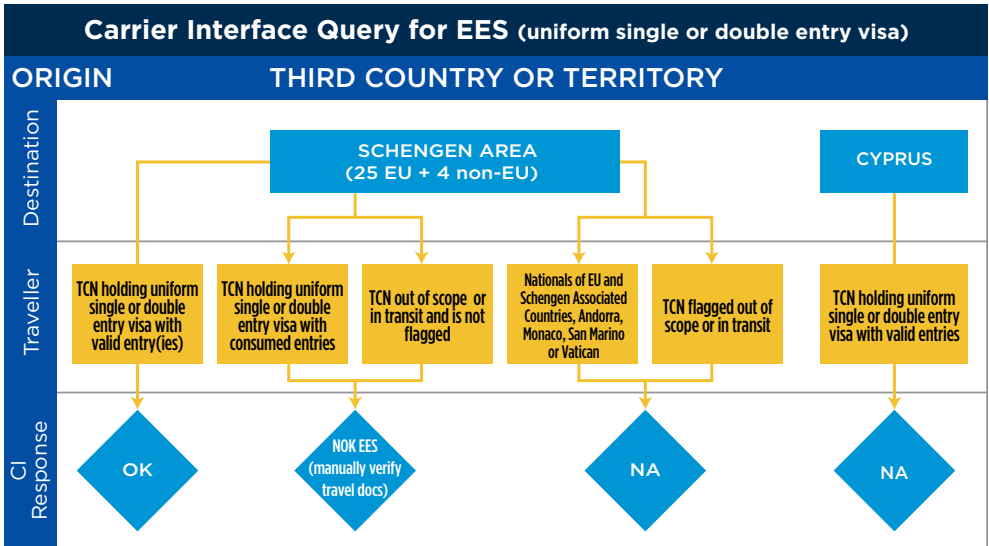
Carrier Interface Query for EES (uniform single or double entry visa)

ORIGIN THIRD COUNTRY OR TERRITORY

Destination

SCHENGEN AREA (25 EU + 4 non-EU)

CYPRUS

Traveller

TCN holding uniform single or double entry visa with valid entry(ies)

TCN holding uniform single or double entry visa with consumed entries

TCN out of scope or in transit and is not flagged

Nationals of EU and Schengen Associated Countries, Andorra, Monaco, San Marino or Vatican

TCN flagged out of scope or in transit

TCN holding uniform single or double entry visa with valid entries

CI Response

OK

NOK EES (manually verify travel docs)

NA

NA